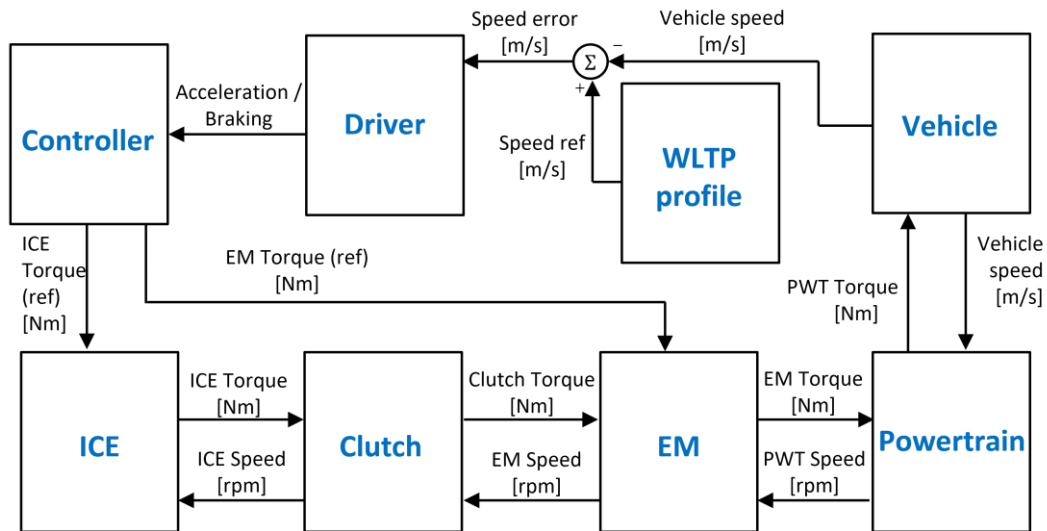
Controller

Acceleration / Braking

Driver

Speed error [m/s]

$\Sigma$

$-$

$+$

Vehicle speed [m/s]

Speed ref [m/s]

WLTP profile

Vehicle

ICE Torque (ref) [Nm]

EM Torque (ref) [Nm]

PWT Torque [Nm]

Vehicle speed [m/s]

ICE

ICE Torque [Nm]

ICE Speed [rpm]

Clutch

Clutch Torque [Nm]

EM Speed [rpm]

EM

EM Torque [Nm]

PWT Speed [rpm]

Powertrain